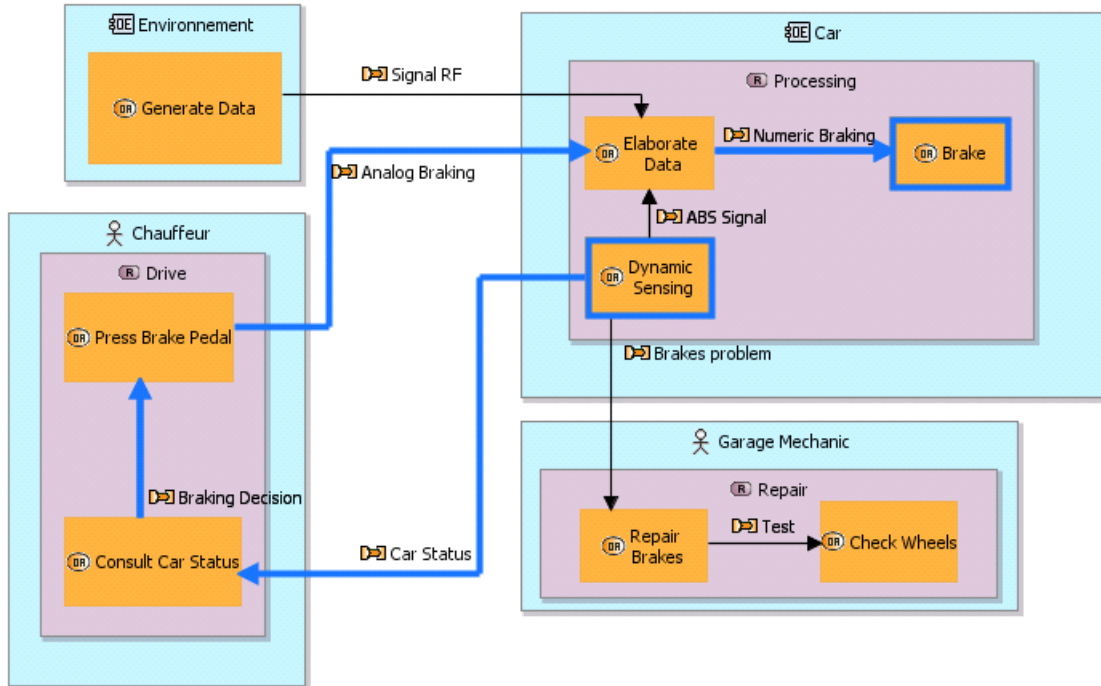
OE Environnement

OA Generate Data

Signal RF

OE Car

R Processing

OA Elaborate Data

Numeric Braking

OA Brake

Analog Braking

ABS Signal

OA Dynamic Sensing

Chauffeur

R Drive

OA Press Brake Pedal

Brakes problem

Garage Mechanic

R Repair

Braking Decision

OA Repair Brakes

Test

OA Check Wheels

Car Status

OA Consult Car Status